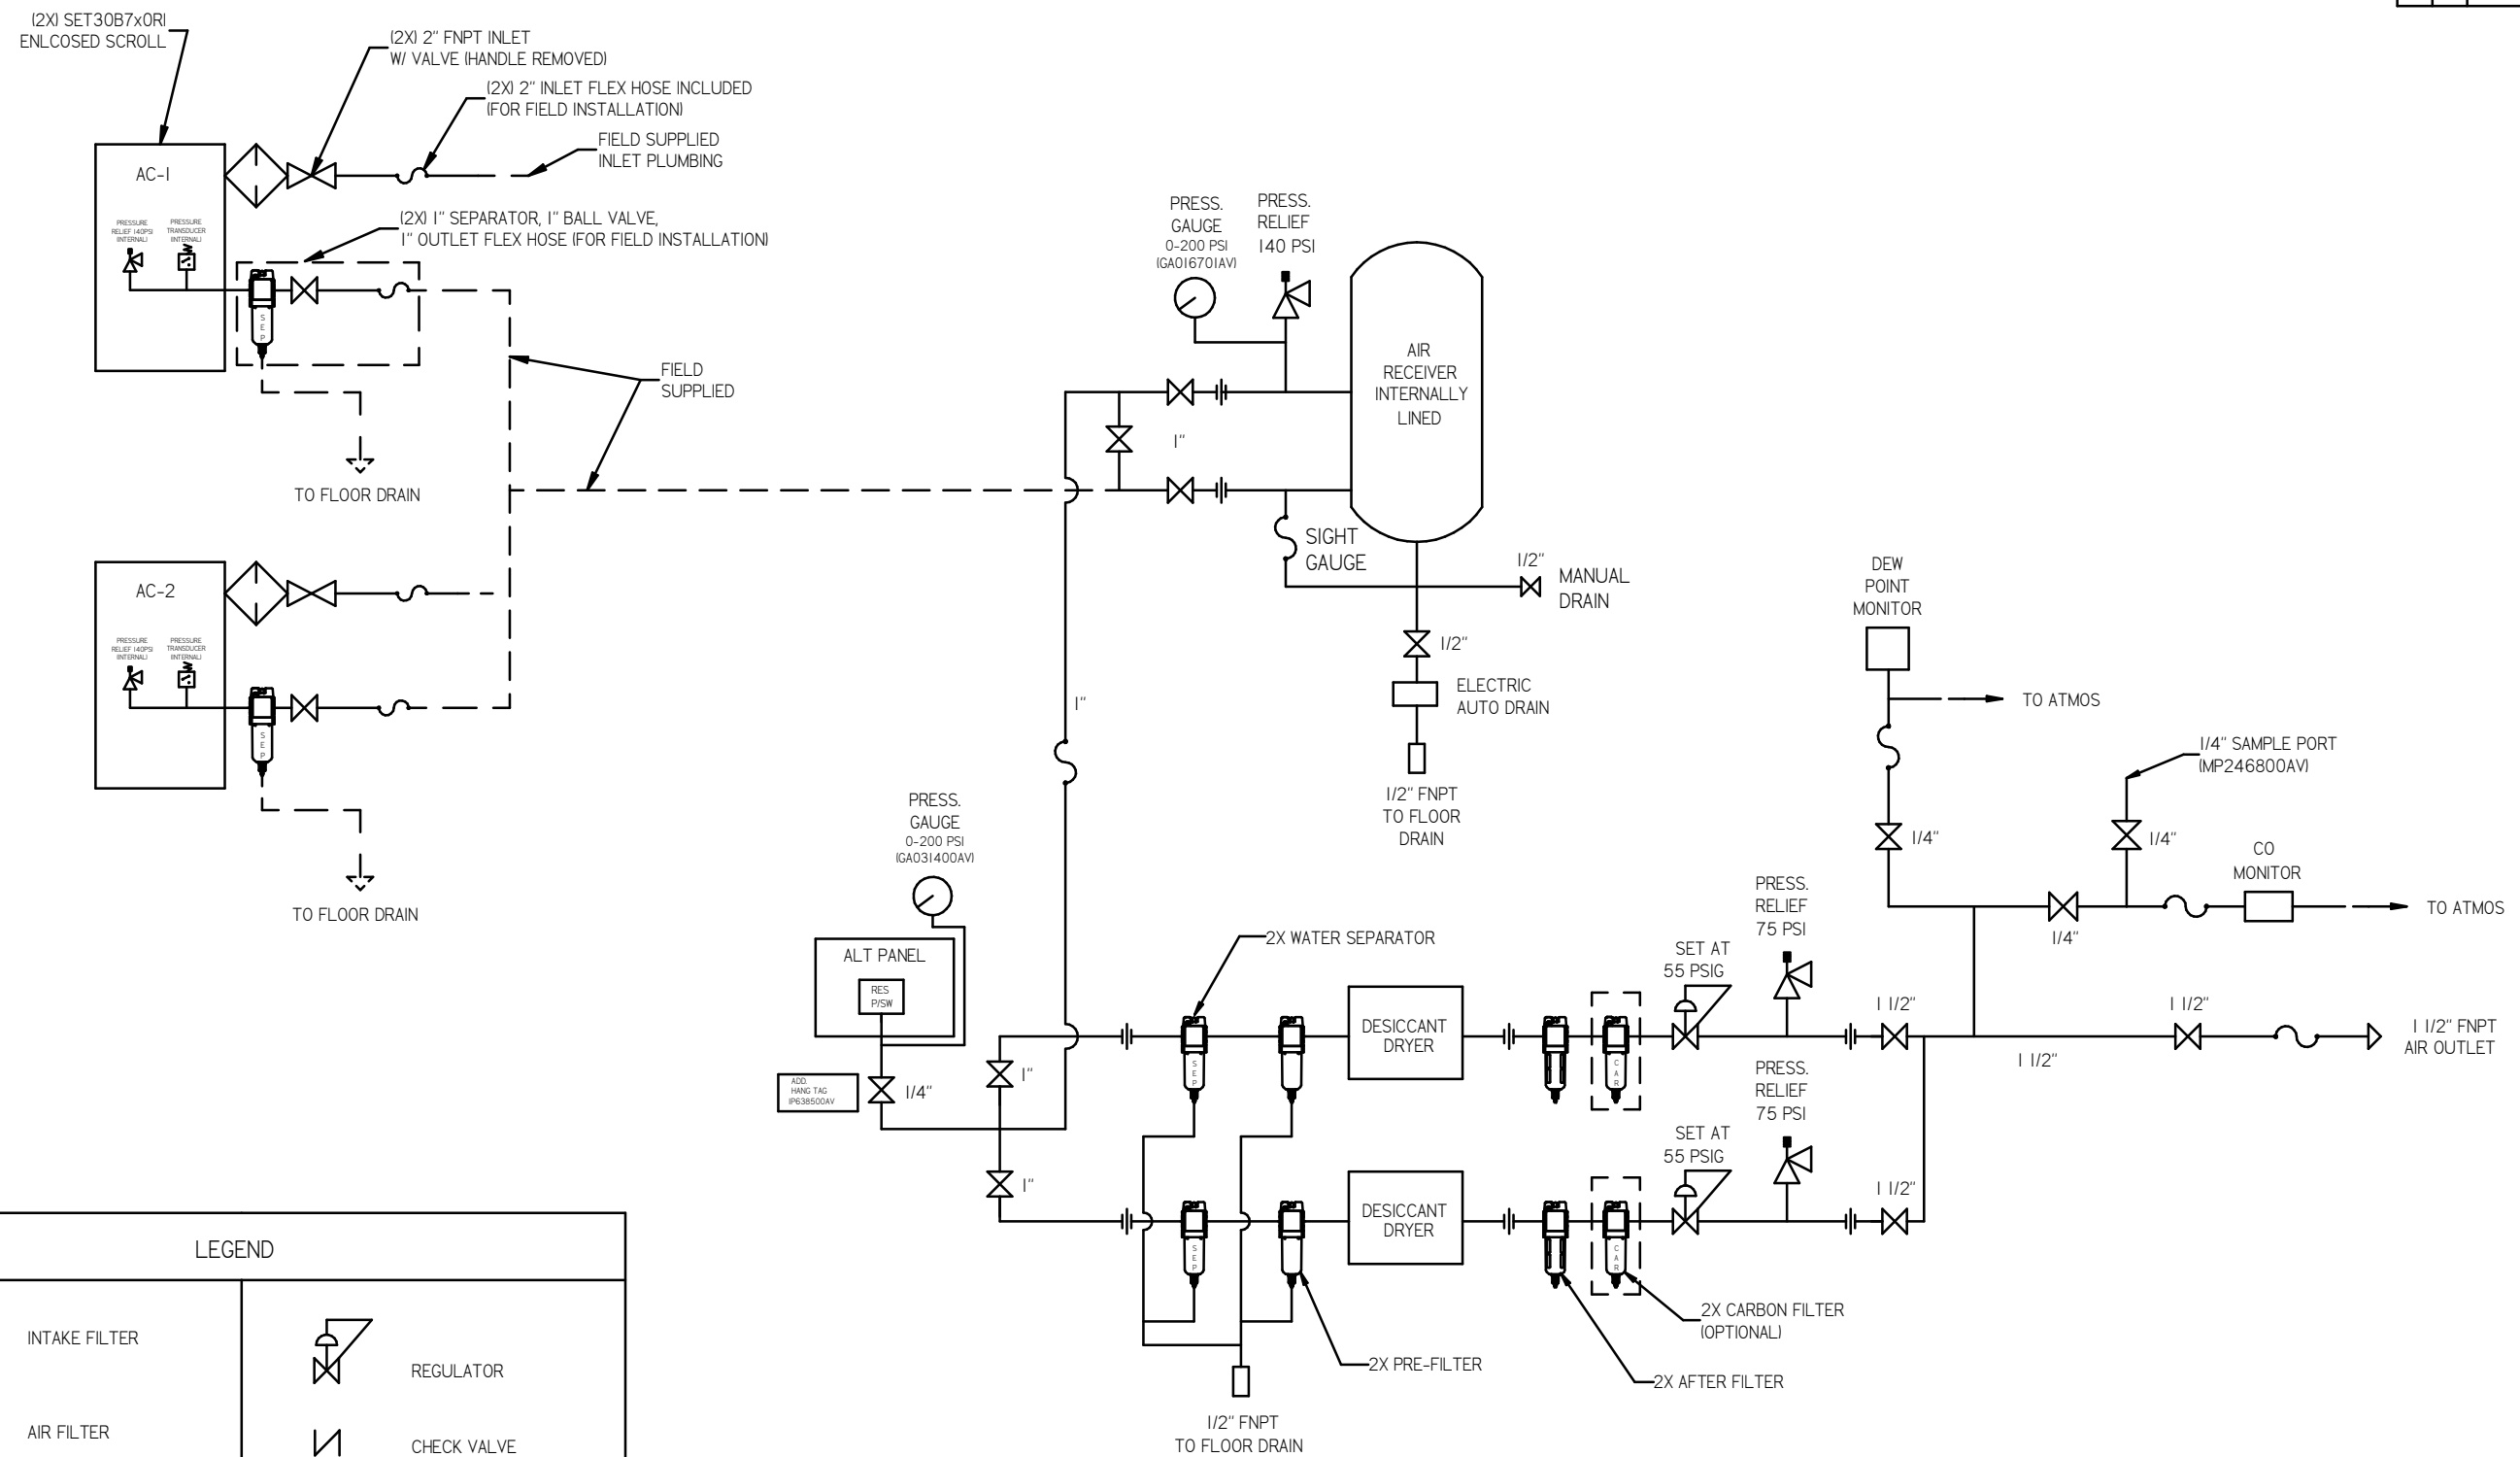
(2X) SET30B7x0R) ENLCOSED SCROLL

(2X) 2" FNPT INLET W/ VALVE (HANDLE REMOVED)

(2X) 2" INLET FLEX HOSE INCLUDED (FOR FIELD INSTALLATION)

FIELD SUPPLIED INLET PLUMBING

AC-1

PRESSURE RELIEF (40PSI INTERNAL)

PRESSURE TRANSDUCER (INTERNAL)

(2X) 1" SEPARATOR, 1" BALL VALVE, 1" OUTLET FLEX HOSE (FOR FIELD INSTALLATION)

SEP

FIELD SUPPLIED

TO FLOOR DRAIN

AC-2

PRESSURE RELIEF (40PSI INTERNAL)

PRESSURE TRANSDUCER (INTERNAL)

SEP

TO FLOOR DRAIN

PRESS. GAUGE 0-200 PSI (GA01670IAV)

PRESS. RELIEF 140 PSI

AIR RECEIVER INTERNALLY LINED

1"

SIGHT GAUGE

1/2"

MANUAL DRAIN

1/2"

ELECTRIC AUTO DRAIN

1/2" FNPT TO FLOOR DRAIN

1"

DEW POINT MONITOR

TO ATMOS

1/4" SAMPLE PORT (MP246800AV)

1/4"

1/4"

CO MONITOR

TO ATMOS

1/4"

PRESS. GAUGE 0-200 PSI (GA031400AV)

ALT PANEL

RES P/SW

ADD. HANG TAG (P638500AV)

1/4"

1"

1"

2X WATER SEPARATOR

SEP

DESICCANT DRYER

CAR

SET AT 55 PSIG

PRESS. RELIEF 75 PSI

1 1/2"

1 1/2"

1 1/2"

1 1/2" FNPT AIR OUTLET

PRESS. RELIEF 75 PSI

SET AT 55 PSIG

1 1/2"

SEP

DESICCANT DRYER

CAR

2X CARBON FILTER (OPTIONAL)

2X PRE-FILTER

2X AFTER FILTER

1/2" FNPT TO FLOOR DRAIN

LEGEND

INTAKE FILTER

REGULATOR

AIR FILTER

CHECK VALVE